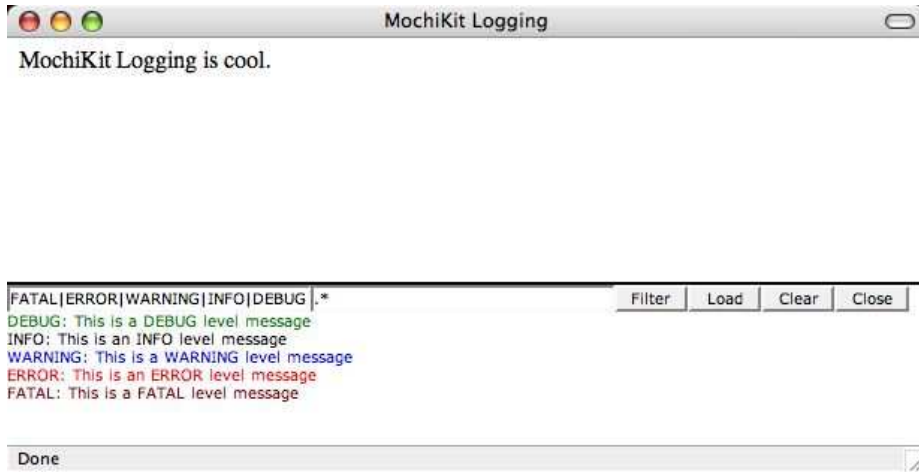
MochiKit Logging

MochiKit Logging is cool.

FATAL|ERROR|WARNING|INFO|DEBUG .*

Filter Load Clear Close

DEBUG: This is a DEBUG level message
INFO: This is an INFO level message
WARNING: This is a WARNING level message
ERROR: This is an ERROR level message
FATAL: This is a FATAL level message

Done